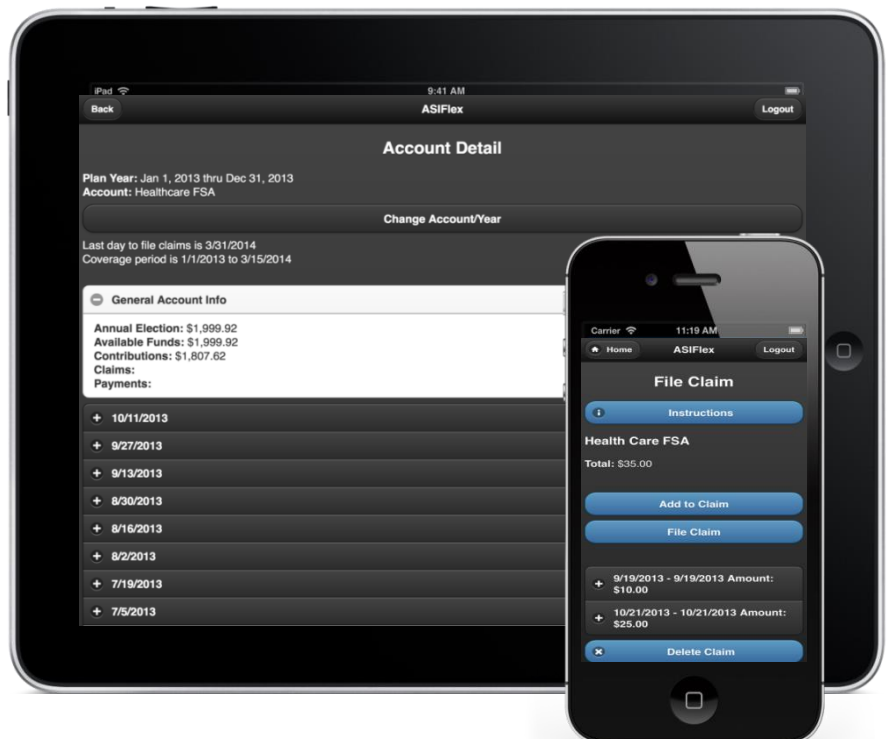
iPad
9:41 AM
Back
ASIFlex
Logout

Account Detail

Plan Year: Jan 1, 2013 thru Dec 31, 2013
Account: Healthcare FSA

Change Account/Year

Last day to file claims is 3/31/2014
Coverage period is 1/1/2013 to 3/15/2014

General Account Info

Annual Election: $1,999.92
Available Funds: $1,999.92
Contributions: $1,807.62
Claims:
Payments:

10/11/2013
9/27/2013
9/13/2013
8/30/2013
8/16/2013
8/2/2013
7/19/2013
7/5/2013

Carrier
11:19 AM
Home
ASIFlex
Logout

File Claim

Instructions

Health Care FSA

Total: $35.00

Add to Claim
File Claim

9/19/2013 - 9/19/2013 Amount: $10.00
10/21/2013 - 10/21/2013 Amount: $25.00

Delete Claim